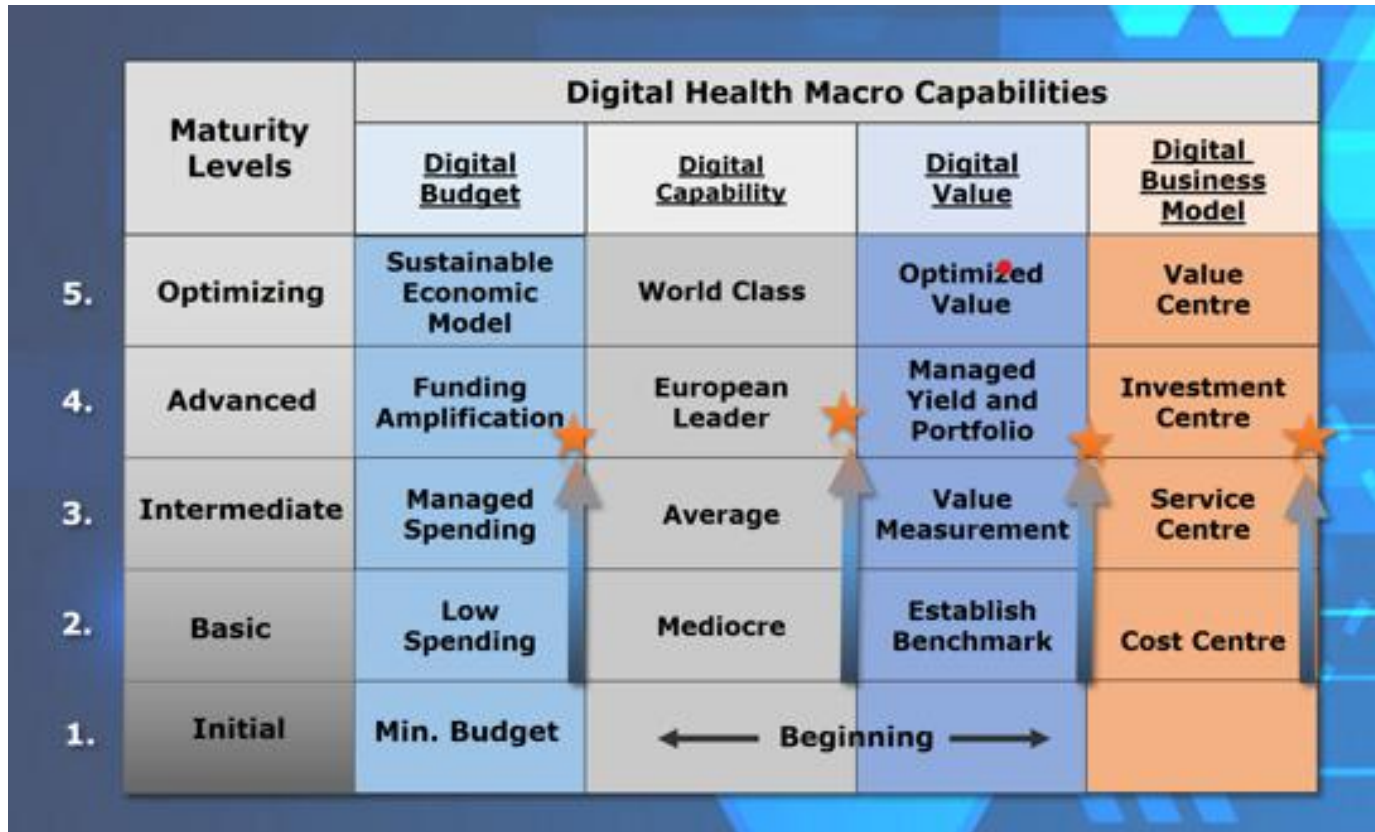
| | Maturity Levels | Digital Health Macro Capabilities | | | |
|---|---|---|---|---|---|
| | | Digital Budget | Digital Capability | Digital Value | Digital Business Model |
| 5. | Optimizing | Sustainable Economic Model | World Class | Optimized Value | Value Centre |
| 4. | Advanced | Funding Amplification | European Leader | Managed Yield and Portfolio | Investment Centre |
| 3. | Intermediate | Managed Spending | Average | Value Measurement | Service Centre |
| 2. | Basic | Low Spending | Mediocre | Establish Benchmark | Cost Centre |
| 1. | Initial | Min. Budget | Beginning | | |